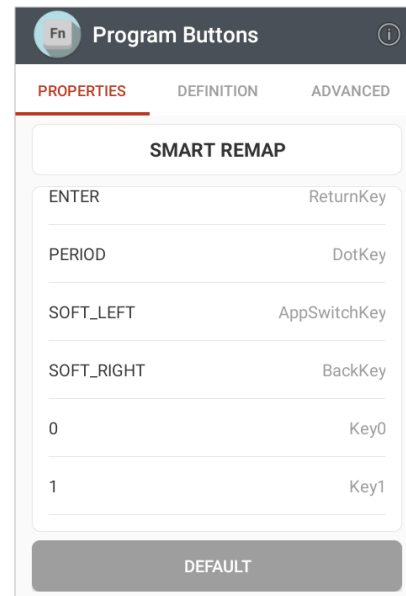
Fn
Program Buttons

PROPERTIES
DEFINITION
ADVANCED

SMART REMAP

| | |
|---|---|
| ENTER | ReturnKey |
| PERIOD | DotKey |
| SOFT_LEFT | AppSwitchKey |
| SOFT_RIGHT | BackKey |
| 0 | Key0 |
| 1 | Key1 |

DEFAULT